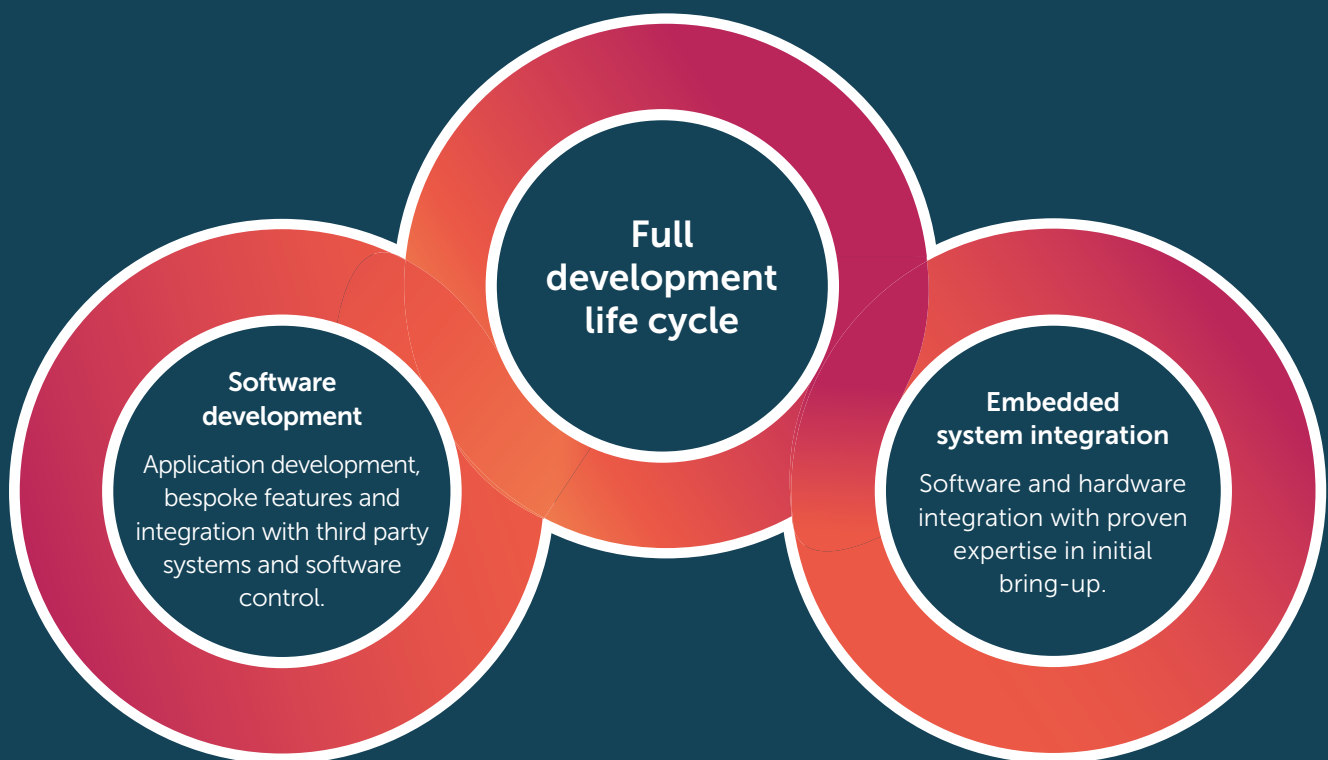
Full development life cycle

Software development

Application development, bespoke features and integration with third party systems and software control.

Embedded system integration

Software and hardware integration with proven expertise in initial bring-up.